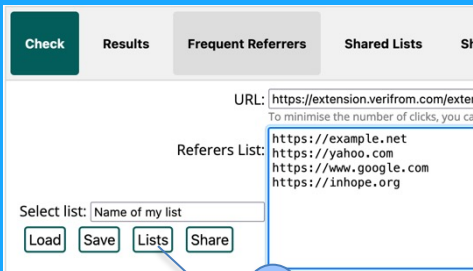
Check
Results
Frequent Referrers
Shared Lists
Sh

URL: https://extension.verifrom.com/exte
To minimise the number of clicks, you ca

Referers List:
https://example.net
https://yahoo.com
https://www.google.com
https://inhope.org

Select list: Name of my list

Load
Save
Lists
Share